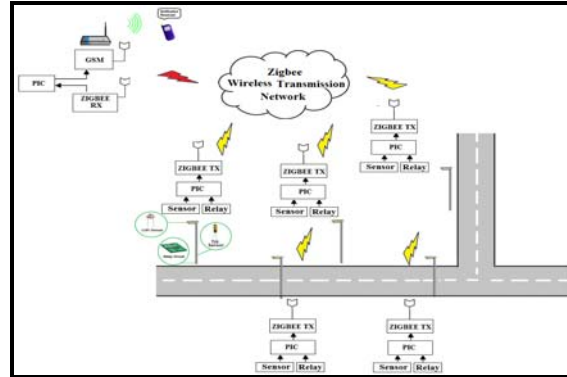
GSM

PIC

ZIGBEE RX

Zigbee Wireless Transmission Network

ZIGBEE TX

PIC

Sensor

Relay

ZIGBEE TX

PIC

Sensor

Relay

ZIGBEE TX

PIC

Sensor

Relay

ZIGBEE TX

PIC

Sensor

Relay

ZIGBEE TX

PIC

Sensor

Relay

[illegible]

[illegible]

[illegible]

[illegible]